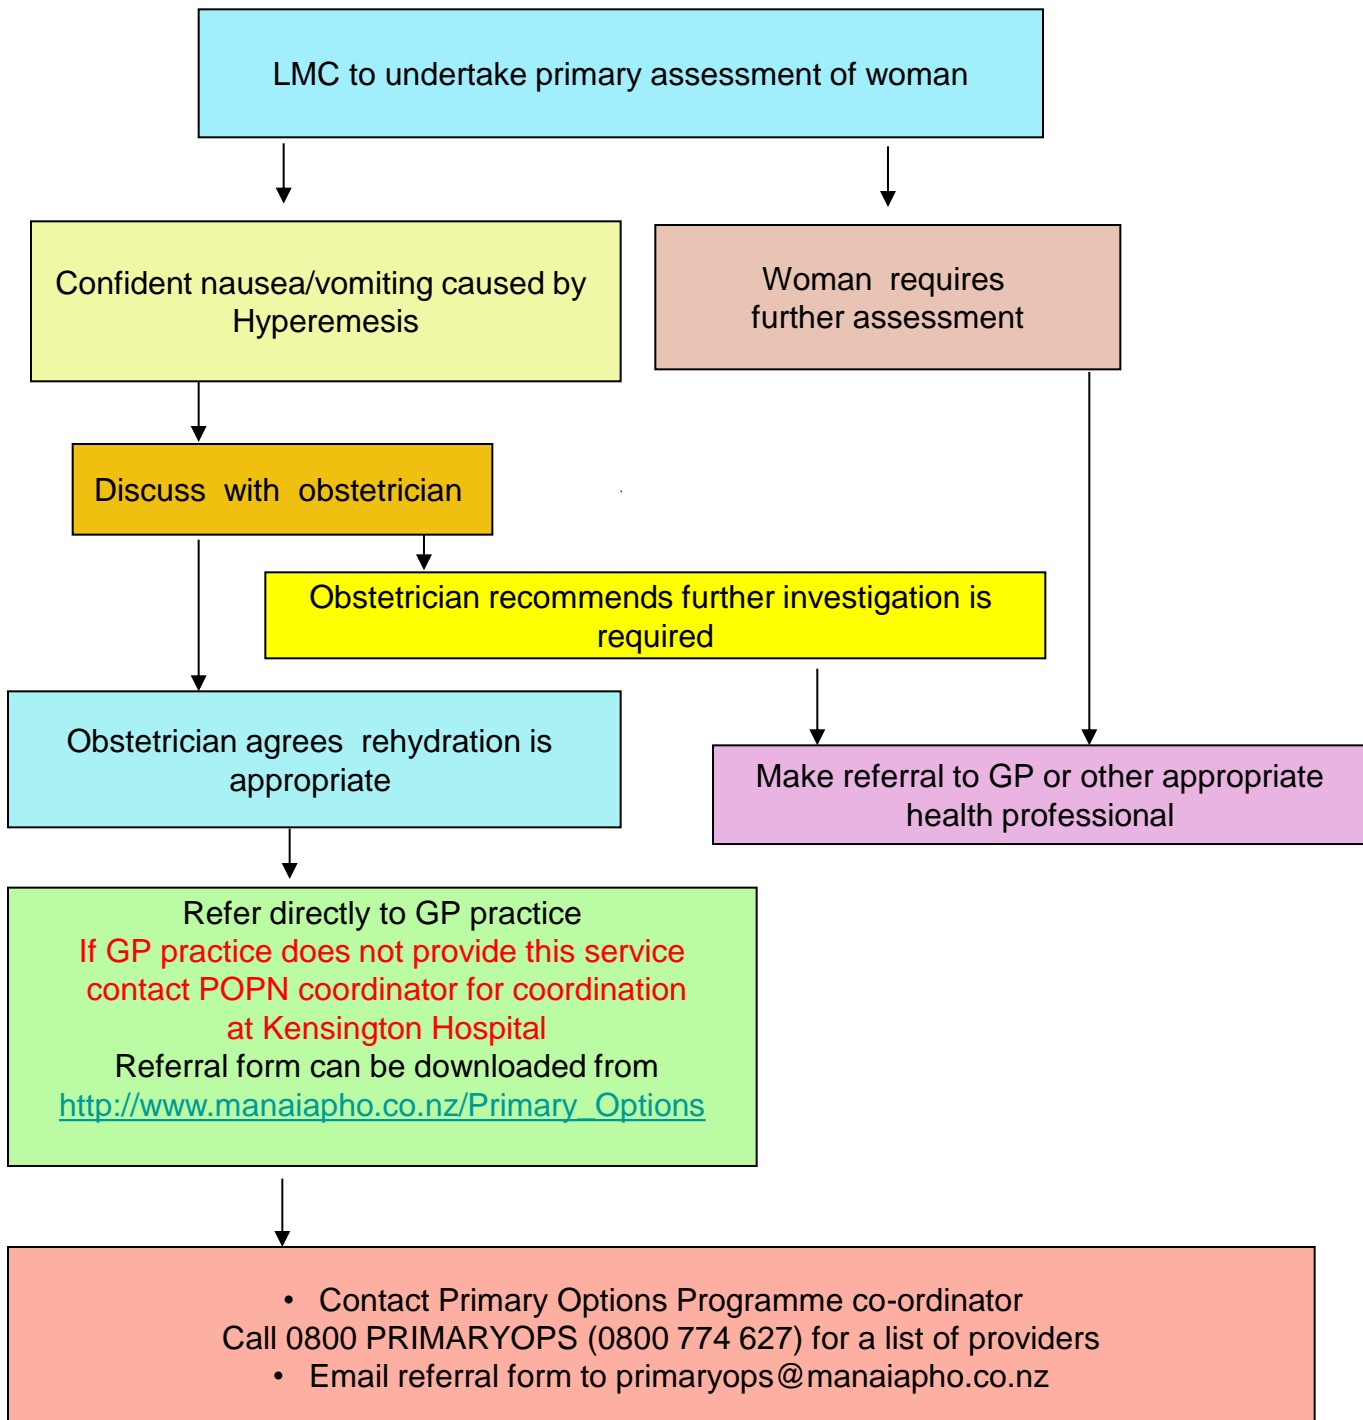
LMC to undertake primary assessment of woman

Confident nausea/vomiting caused by Hyperemesis

Woman requires further assessment

Discuss with obstetrician

Obstetrician recommends further investigation is required

Obstetrician agrees rehydration is appropriate

Make referral to GP or other appropriate health professional

Refer directly to GP practice
If GP practice does not provide this service contact POPN coordinator for coordination at Kensington Hospital
Referral form can be downloaded from
http://www.manaiapho.co.nz/Primary_Options

• Contact Primary Options Programme co-ordinator
Call 0800 PRIMARYOPS (0800 774 627) for a list of providers
• Email referral form to primaryops@manaiapho.co.nz